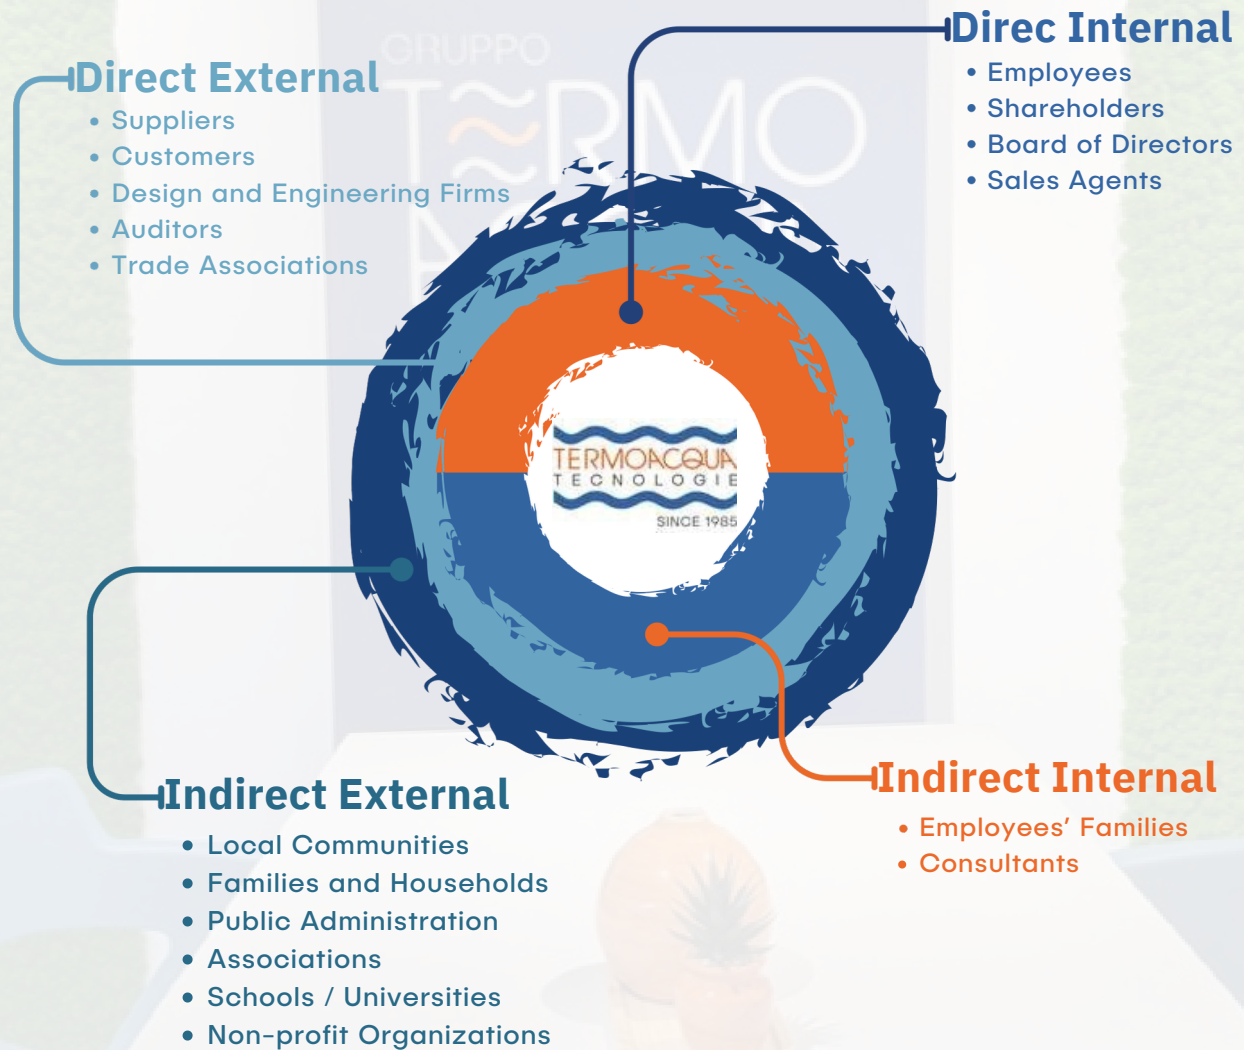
Direct External
• Suppliers
• Customers
• Design and Engineering Firms
• Auditors
• Trade Associations

GRUPPO TERMO

Direc Internal
• Employees
• Shareholders
• Board of Directors
• Sales Agents

TERMOACQUA
TECNOLOGIE
SINCE 1985

Indirect External
• Local Communities
• Families and Households
• Public Administration
• Associations
• Schools / Universities
• Non-profit Organizations

Indirect Internal
• Employees' Families
• Consultants